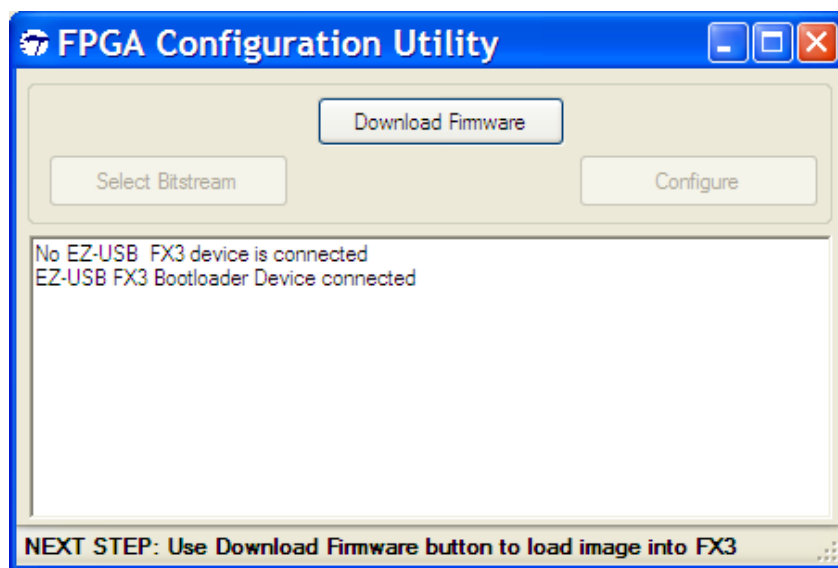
FPGA Configuration Utility

Download Firmware

Select Bitstream

Configure

No EZ-USB FX3 device is connected
EZ-USB FX3 Bootloader Device connected

NEXT STEP: Use Download Firmware button to load image into FX3